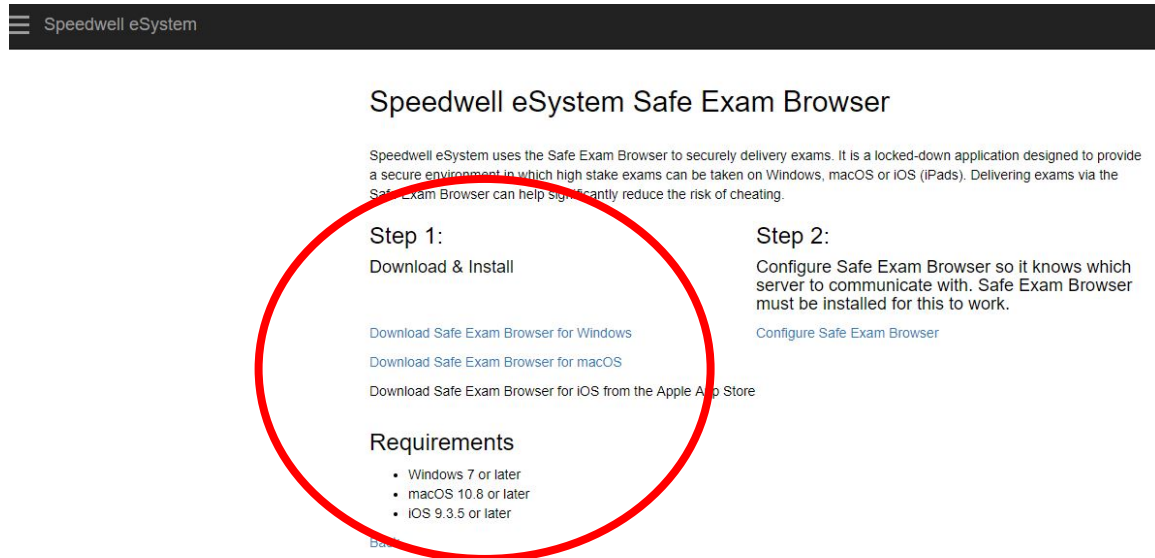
Speedwell eSystem

Speedwell eSystem Safe Exam Browser

Speedwell eSystem uses the Safe Exam Browser to securely delivery exams. It is a locked-down application designed to provide a secure environment in which high stake exams can be taken on Windows, macOS or iOS (iPads). Delivering exams via the Saf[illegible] Exam Browser can help significantly reduce the risk of cheating.

Step 1:
Download & Install

Download Safe Exam Browser for Windows

Download Safe Exam Browser for macOS

Download Safe Exam Browser for iOS from the Apple A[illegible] Store

Requirements

- Windows 7 or later
- macOS 10.8 or later
- iOS 9.3.5 or later

Ba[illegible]

Step 2:
Configure Safe Exam Browser so it knows which server to communicate with. Safe Exam Browser must be installed for this to work.

Configure Safe Exam Browser